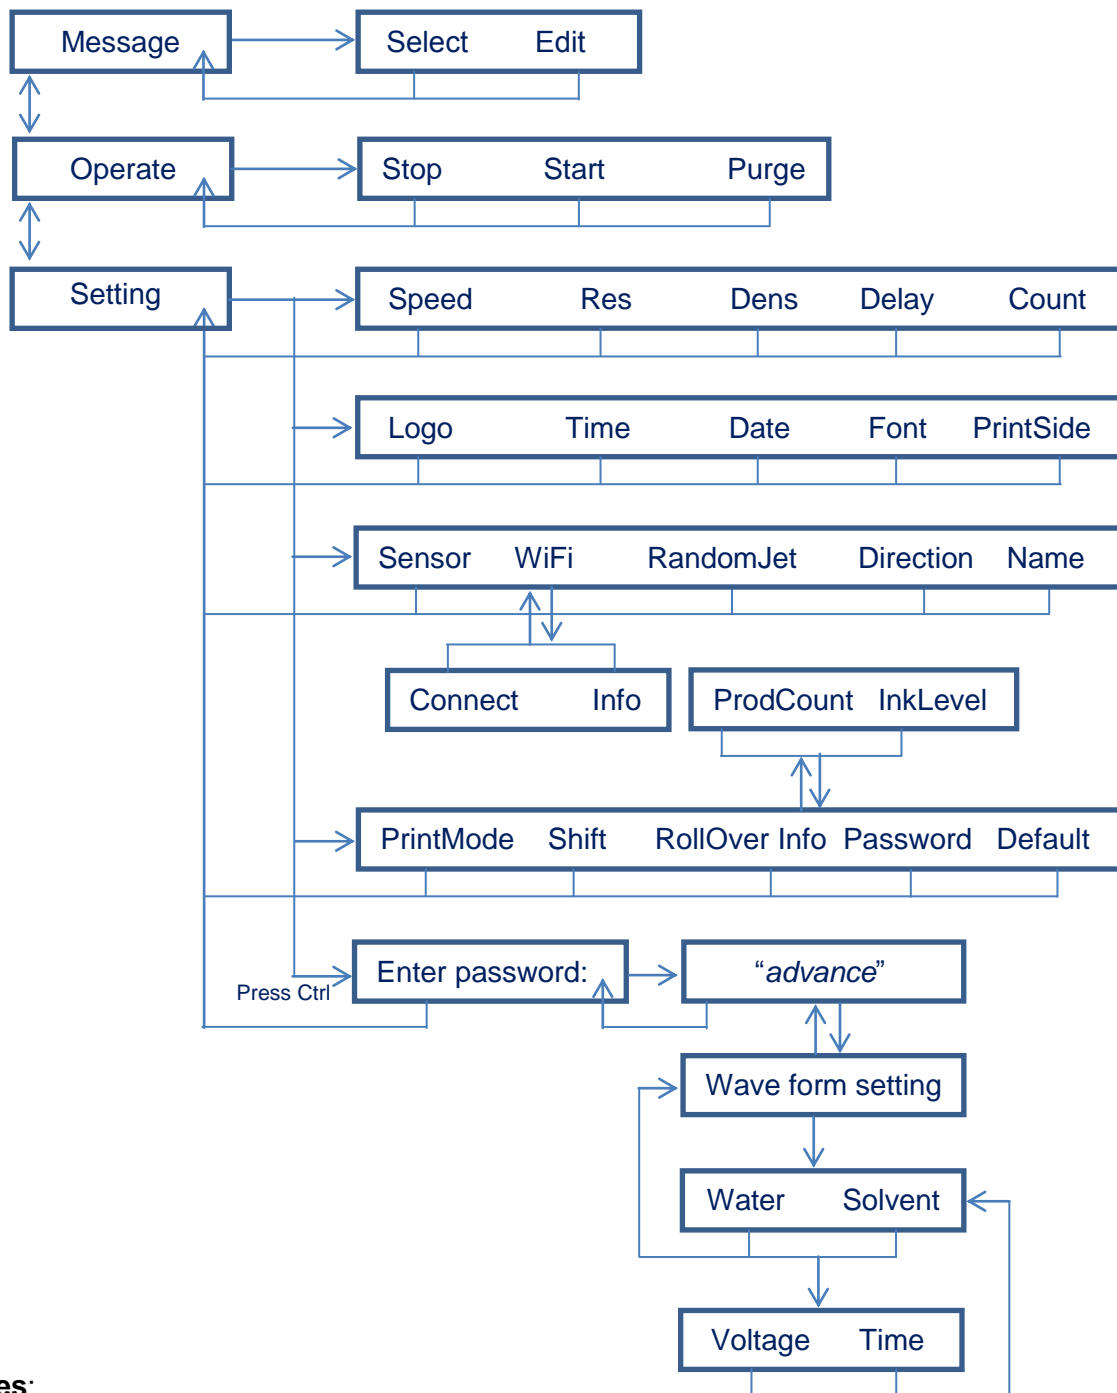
Message

Select Edit

Operate

Stop Start Purge

Setting

Speed Res Dens Delay Count

Logo Time Date Font PrintSide

Sensor WiFi RandomJet Direction Name

Connect Info

ProdCount InkLevel

PrintMode Shift RollOver Info Password Default

Enter password:

Press Ctrl

“advance”

Wave form setting

Water Solvent

Voltage Time

es: